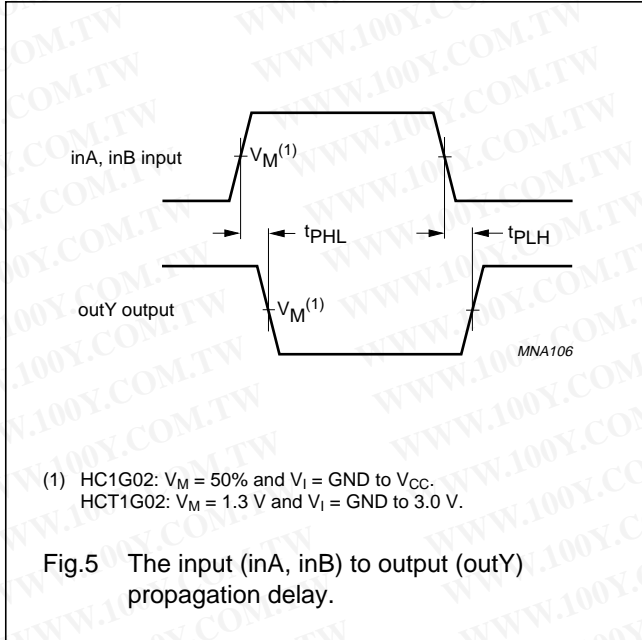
inA, inB input

$V_M^{(1)}$

$t_{PHL}$

$t_{PLH}$

outY output

$V_M^{(1)}$

MNA106

(1) HC1G02: $V_M$ = 50% and $V_I$ = GND to $V_{CC}$.
HCT1G02: $V_M$ = 1.3 V and $V_I$ = GND to 3.0 V.

Fig.5 The input (inA, inB) to output (outY) propagation delay.